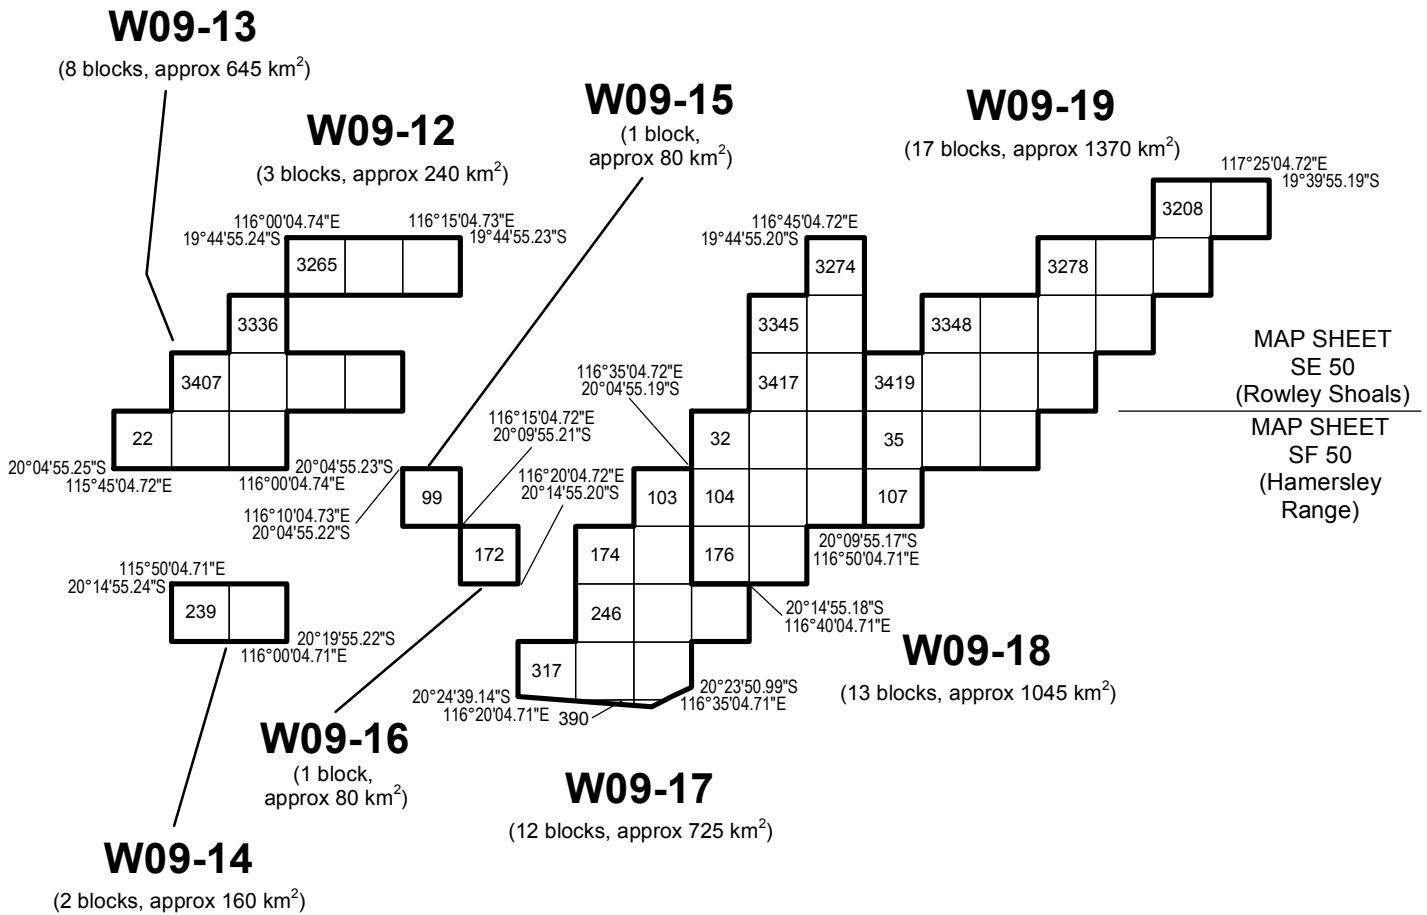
W09-13
(8 blocks, approx 645 km$^2$)

W09-12
(3 blocks, approx 240 km$^2$)

W09-15
(1 block, approx 80 km$^2$)

W09-19
(17 blocks, approx 1370 km$^2$)

117°25'04.72"E
19°39'55.19"S

116°00'04.74"E
19°44'55.24"S

116°15'04.73"E
19°44'55.23"S

116°45'04.72"E
19°44'55.20"S

3208

3265

3274

3278

3336

3345

3348

MAP SHEET
SE 50
(Rowley Shoals)

MAP SHEET
SF 50
(Hamersley
Range)

116°35'04.72"E
20°04'55.19"S

3407

3417

3419

116°15'04.72"E
20°09'55.21"S

22

32

35

20°04'55.25"S
115°45'04.72"E

116°00'04.74"E

20°04'55.23"S

116°20'04.72"E
20°14'55.20"S

99

103

104

107

116°10'04.73"E
20°04'55.22"S

172

174

176

20°09'55.17"S
116°50'04.71"E

115°50'04.71"E
20°14'55.24"S

239

20°19'55.22"S
116°00'04.71"E

246

20°14'55.18"S
116°40'04.71"E

W09-18
(13 blocks, approx 1045 km$^2$)

317

20°24'39.14"S
116°20'04.71"E

390

20°23'50.99"S
116°35'04.71"E

W09-16
(1 block, approx 80 km$^2$)

W09-17
(12 blocks, approx 725 km$^2$)

W09-14
(2 blocks, approx 160 km$^2$)